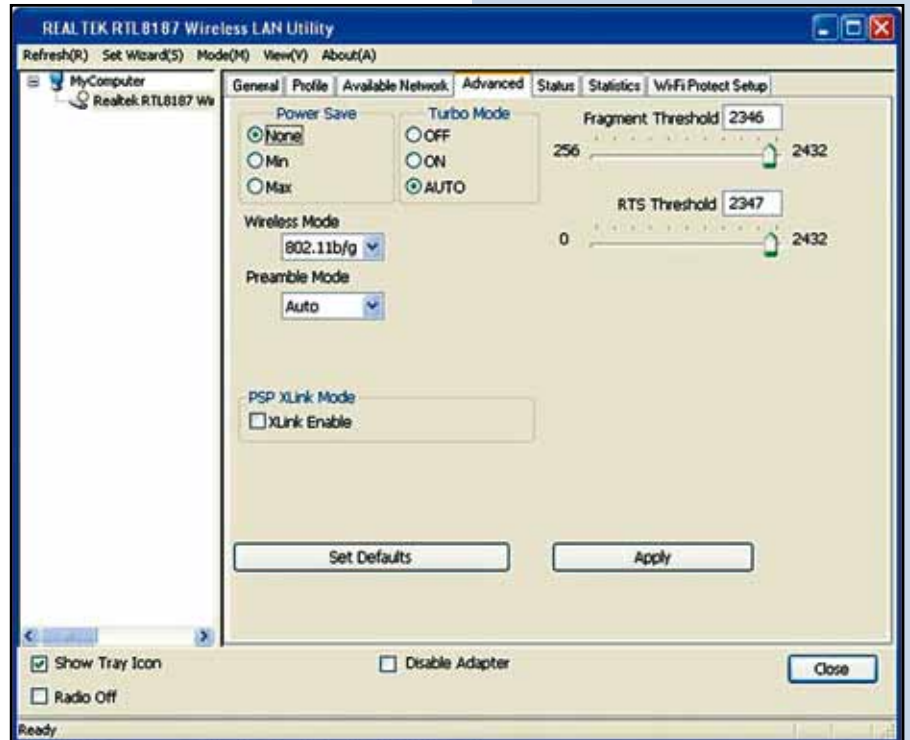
REALTEK RTL8187 Wireless LAN Utility

Refresh(R) Set Wizard(S) Mode(M) View(V) About(A)

MyComputer
Realtek RTL8187 Wi

General | Profile | Available Network | Advanced | Status | Statistics | WiFi Protect Setup

Power Save
None
Min
Max

Turbo Mode
OFF
ON
AUTO

Fragment Threshold 2346
256 2432

RTS Threshold 2347
0 2432

Wireless Mode
802.11b/g

Preamble Mode
Auto

PSP XLink Mode
XLink Enable

Set Defaults

Apply

Show Tray Icon

Disable Adapter

Close

Radio Off

Ready